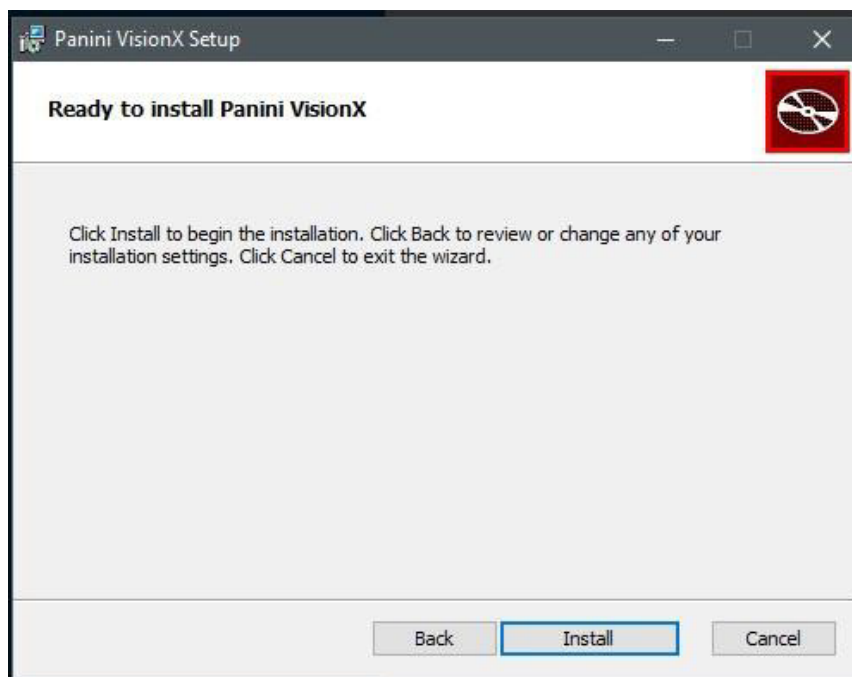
Panini VisionX Setup

Ready to install Panini VisionX

Click Install to begin the installation. Click Back to review or change any of your installation settings. Click Cancel to exit the wizard.

Back
Install
Cancel